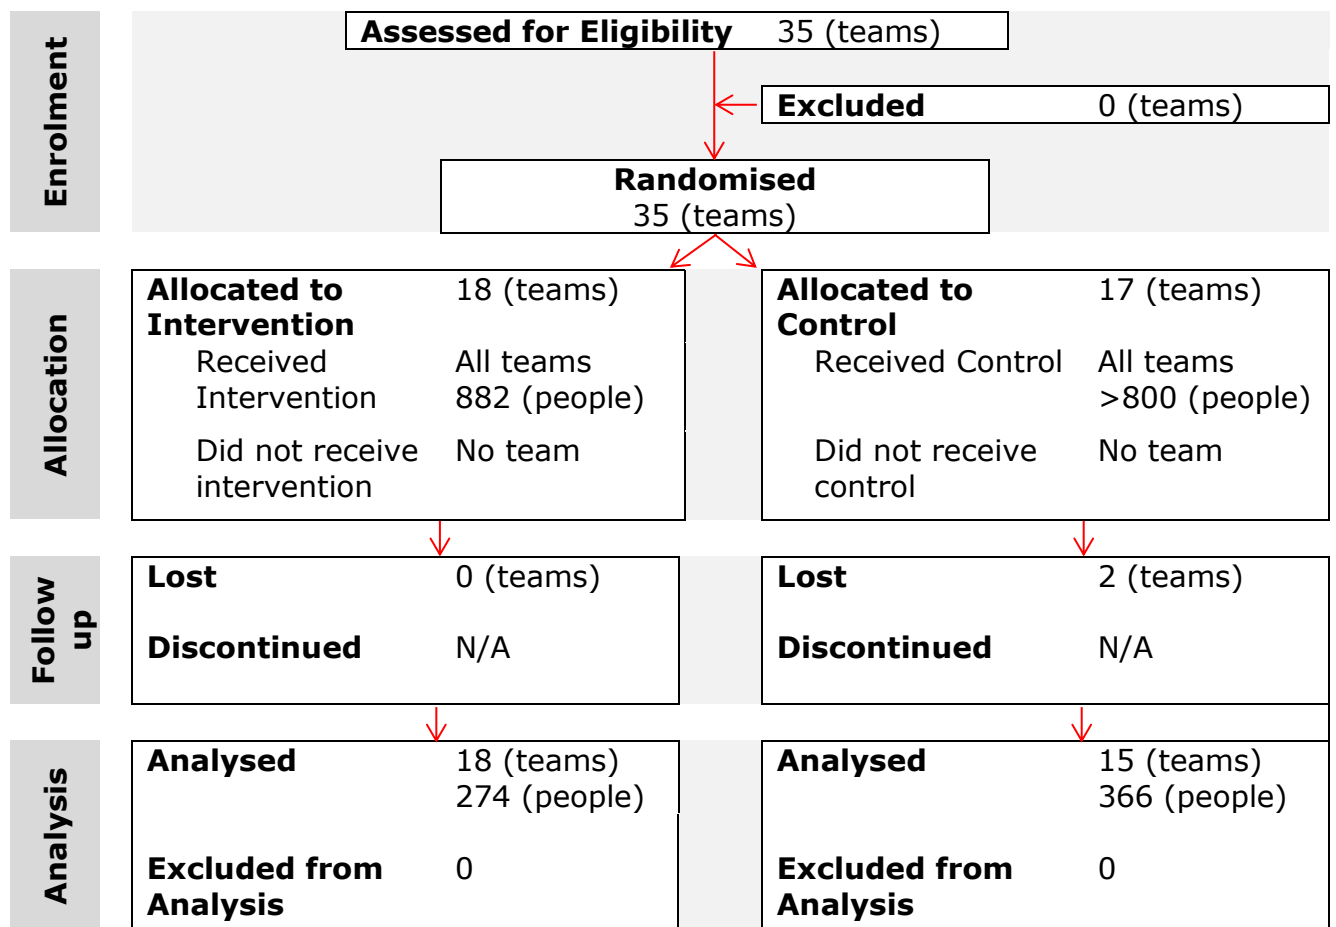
Enrolment

Assessed for Eligibility 35 (teams)

Excluded 0 (teams)

Randomised
35 (teams)

Allocation

Allocated to Intervention 18 (teams)
Received Intervention All teams 882 (people)
Did not receive intervention No team

Allocated to Control 17 (teams)
Received Control All teams >800 (people)
Did not receive control No team

Follow up

Lost 0 (teams)
Discontinued N/A

Lost 2 (teams)
Discontinued N/A

Analysis

Analysed 18 (teams) 274 (people)
Excluded from Analysis 0

Analysed 15 (teams) 366 (people)
Excluded from Analysis 0